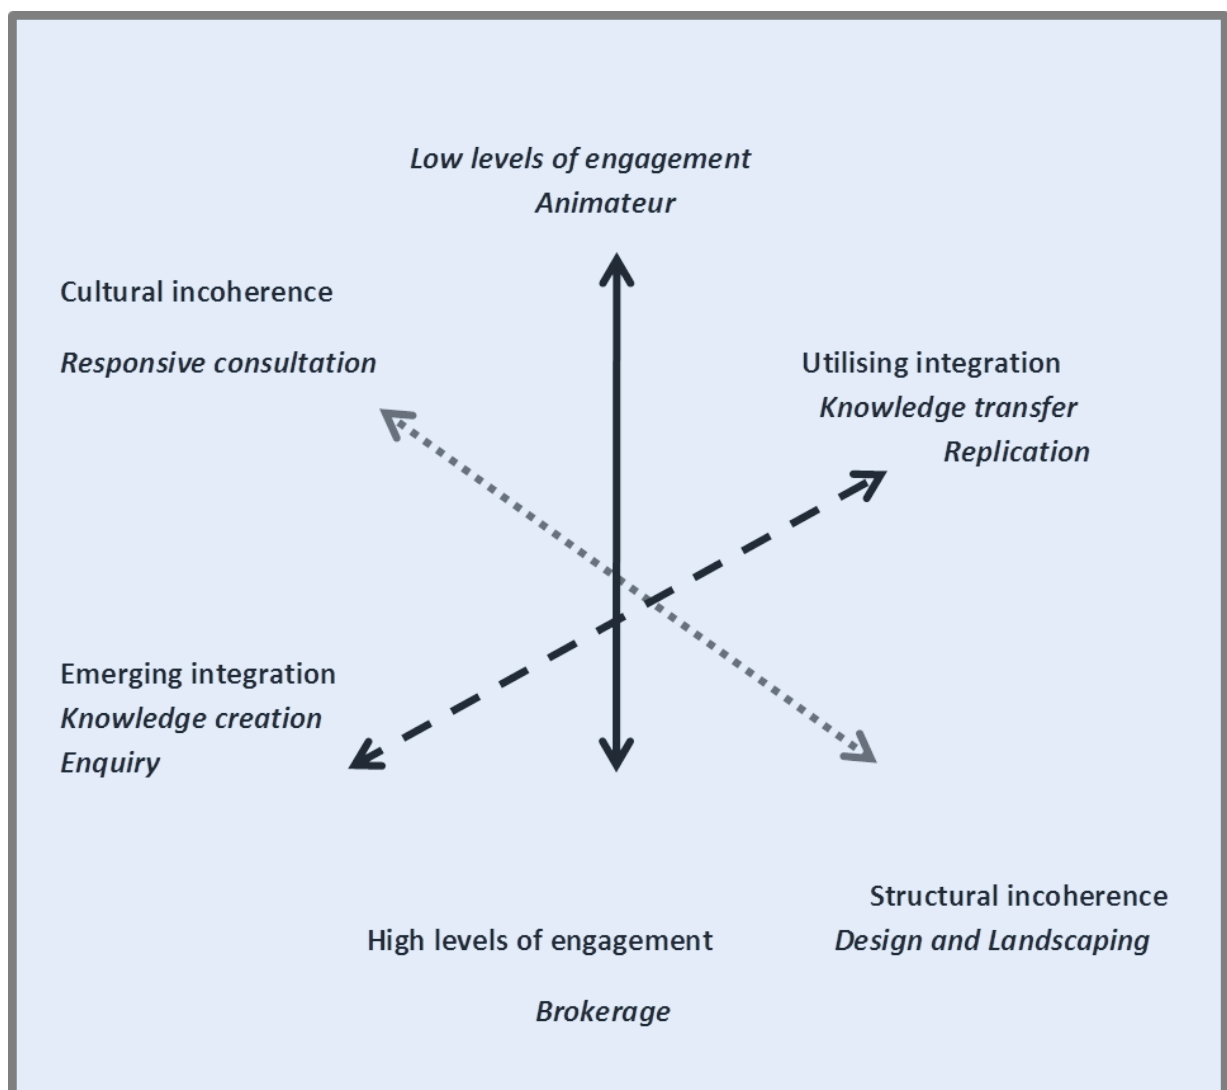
Low levels of engagement
Animateur

Cultural incoherence

Responsive consultation

Utilising integration
Knowledge transfer
Replication

Emerging integration
Knowledge creation
Enquiry

Structural incoherence
Design and Landscaping

High levels of engagement

Brokerage